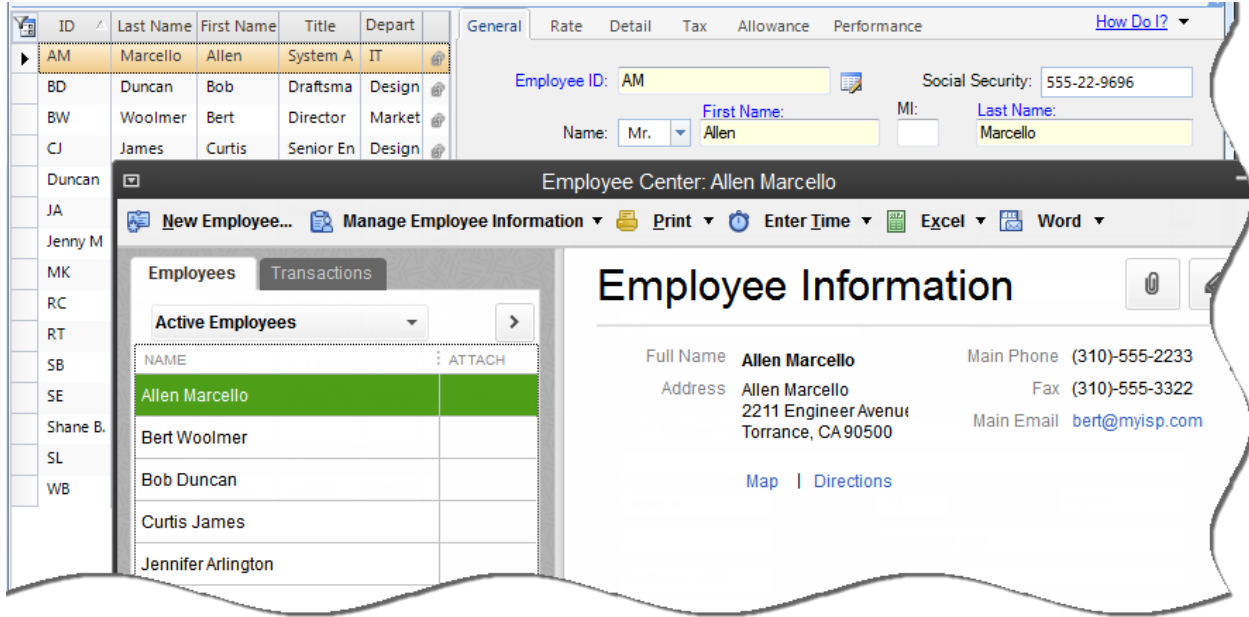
| ID | Last Name | First Name | Title | Depart |
|---|---|---|---|---|
| AM | Marcello | Allen | System A | IT |
| BD | Duncan | Bob | Draftsma | Design |
| BW | Woolmer | Bert | Director | Market |
| CJ | James | Curtis | Senior En | Design |
| Duncan | | | | |
| JA | | | | |
| Jenny M | | | | |
| MK | | | | |
| RC | | | | |
| RT | | | | |
| SB | | | | |
| SE | | | | |
| Shane B. | | | | |
| SL | | | | |
| WB | | | | |

General Rate Detail Tax Allowance Performance How Do I?

Employee ID: AM
Social Security: 555-22-9696
First Name: MI: Last Name:
Name: Mr. Allen Marcello

Employee Center: Allen Marcello

New Employee... Manage Employee Information Print Enter Time Excel Word

Employees Transactions

Active Employees

| NAME | ATTACH |
|---|---|
| Allen Marcello | |
| Bert Woolmer | |
| Bob Duncan | |
| Curtis James | |
| Jennifer Arlington | |

Employee Information

Full Name Allen Marcello
Address Allen Marcello 2211 Engineer Avenue Torrance, CA 90500
Main Phone (310)-555-2233
Fax (310)-555-3322
Main Email bert@myisp.com

Map | Directions